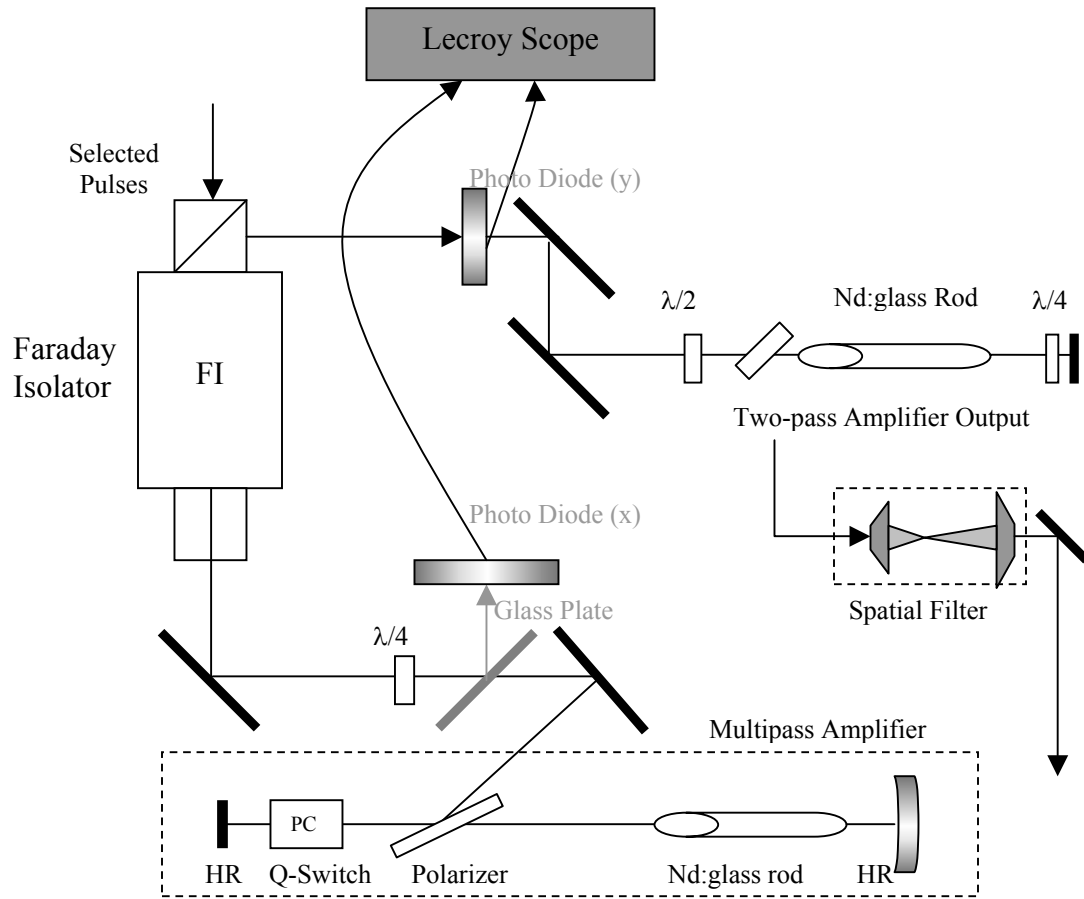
Lecroy Scope

Selected Pulses

Photo Diode (y)

$\lambda/2$

Nd:glass Rod

$\lambda/4$

Faraday Isolator

FI

Two-pass Amplifier Output

Photo Diode (x)

Glass Plate

Spatial Filter

$\lambda/4$

Multipass Amplifier

PC

HR

Q-Switch

Polarizer

Nd:glass rod

HR